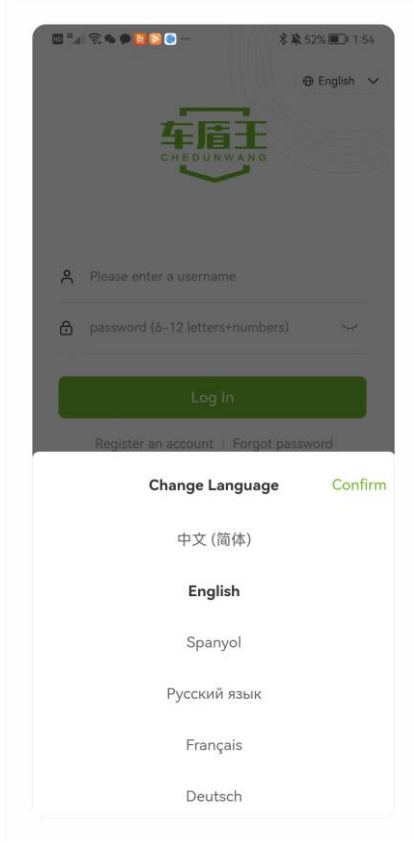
52% 1:54

English

车盾王
CHEDUNWANG

Please enter a username

password (6-12 letters+numbers)

Log In

Register an account | Forgot password

Change Language Confirm

中文 (简体)

English

Spanyol

Русский язык

Français

Deutsch